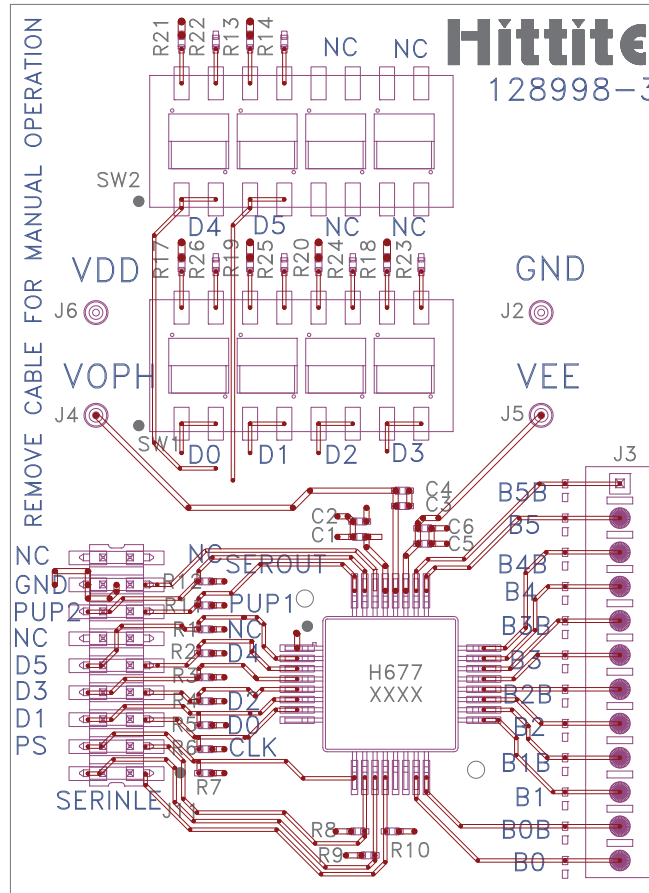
REMOVE CABLE FOR MANUAL OPERATION

R21 R22 R13 R14 NC NC

Hittite

128998-3

SW2

D4 D5 NC NC

R17 R26 R19 R25 R20 R24 R18 R23

VDD

GND

J6

J2

VOPH

VEE

J4

J5

SW1

D0 D1 D2 D3

J3

C4 C3

B5B

C2

C1

C6

C5

B5

NC

SEROUT

B4B

NC

GND

R12

PUP2

R1

PUP1

B4

NC

R1

NC

B3B

D5

R2

D4

H677

XXXX

B3

D3

R3

D2

B2B

D1

R4

D0

B2

PS

R6

CLK

B1B

R7

SERINLE

J1

B1

R8

B0B

R9

R10

B0